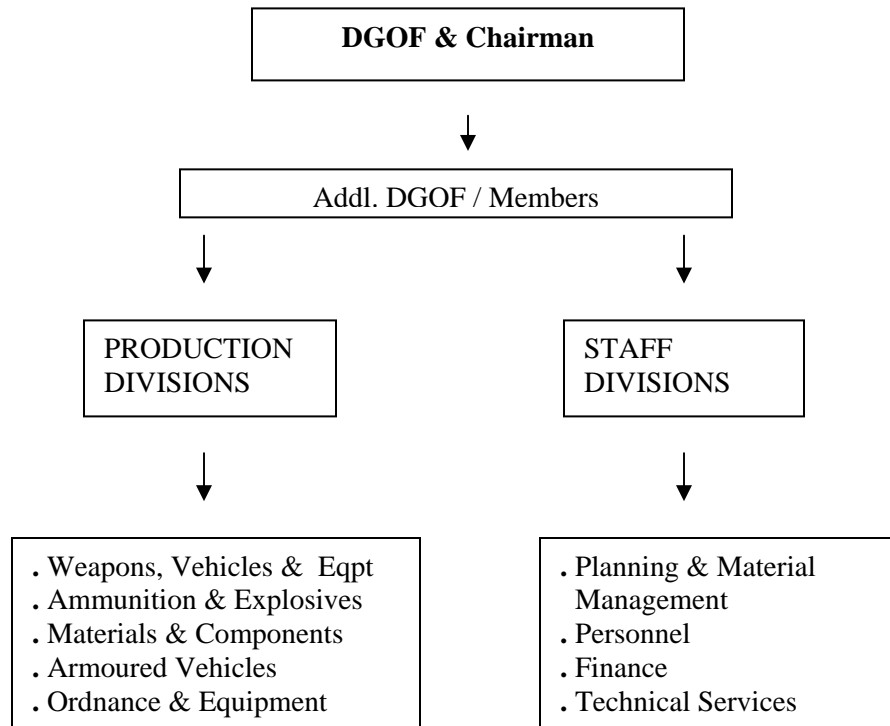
**DGOF & Chairman**

Addl. DGOF / Members

PRODUCTION DIVISIONS

STAFF DIVISIONS

. Weapons, Vehicles & Eqpt
. Ammunition & Explosives
. Materials & Components
. Armoured Vehicles
. Ordnance & Equipment

. Planning & Material Management
. Personnel
. Finance
. Technical Services